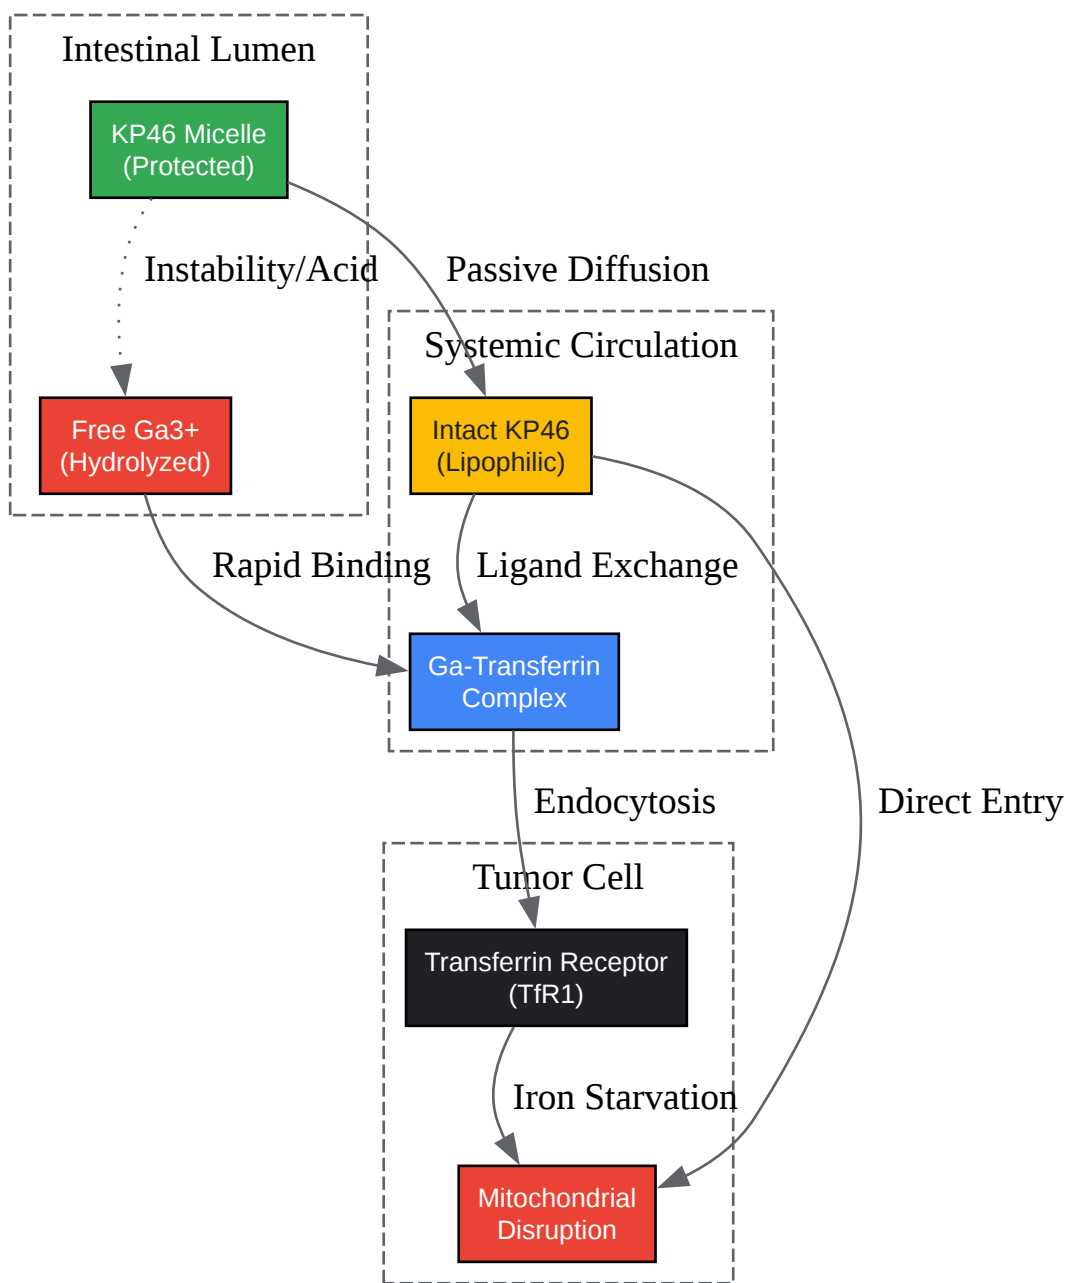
Intestinal Lumen

KP46 Micelle
(Protected)

Instability/Acid

Passive Diffusion

Free Ga3+
(Hydrolyzed)

Systemic Circulation

Intact KP46
(Lipophilic)

Rapid Binding

Ligand Exchange

Ga-Transferrin
Complex

Endocytosis

Direct Entry

Tumor Cell

Transferrin Receptor
(TfR1)

Iron Starvation

Mitochondrial
Disruption